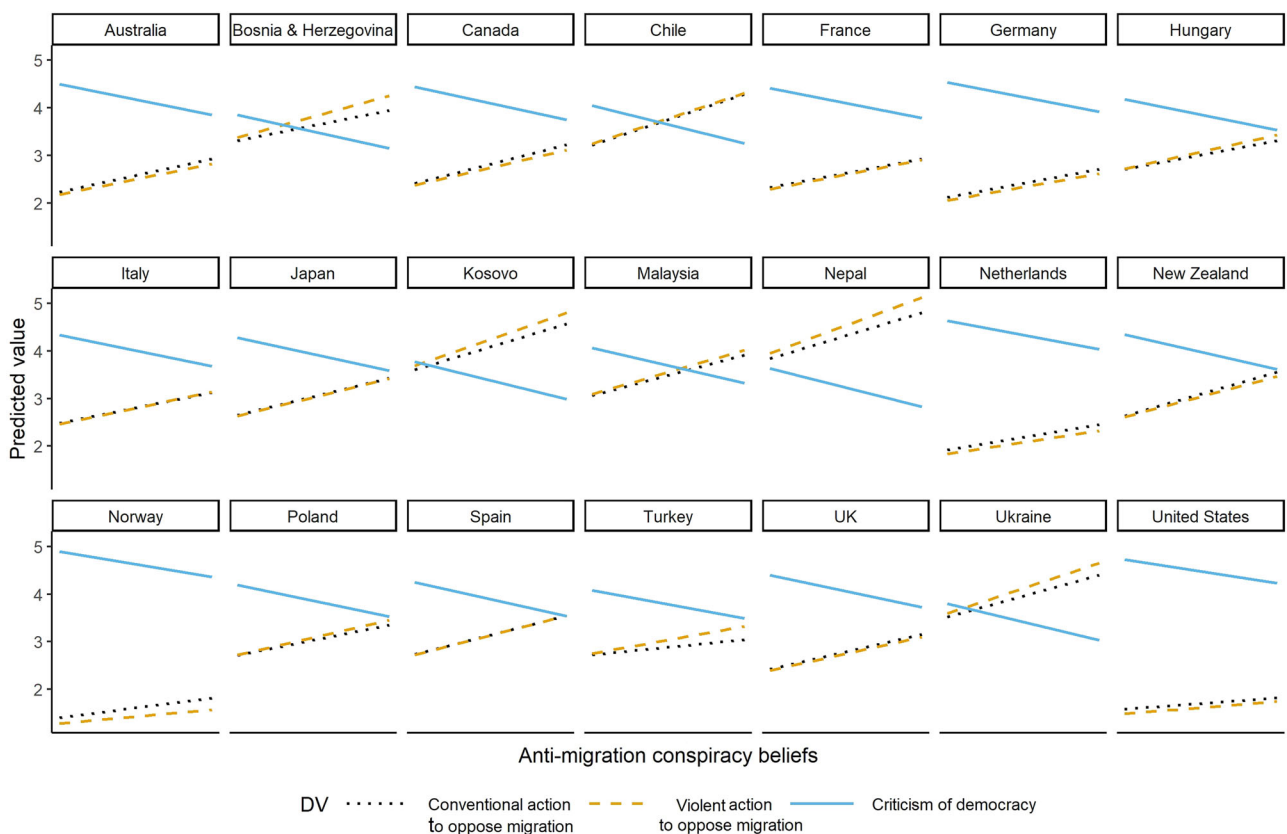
Australia
Bosnia & Herzegovina
Canada
Chile
France
Germany
Hungary

5
4
3
2

Italy
Japan
Kosovo
Malaysia
Nepal
Netherlands
New Zealand

5
4
3
2

Norway
Poland
Spain
Turkey
UK
Ukraine
United States

5
4
3
2

Predicted value

Anti-migration conspiracy beliefs

DV
Conventional action to oppose migration
Violent action to oppose migration
Criticism of democracy